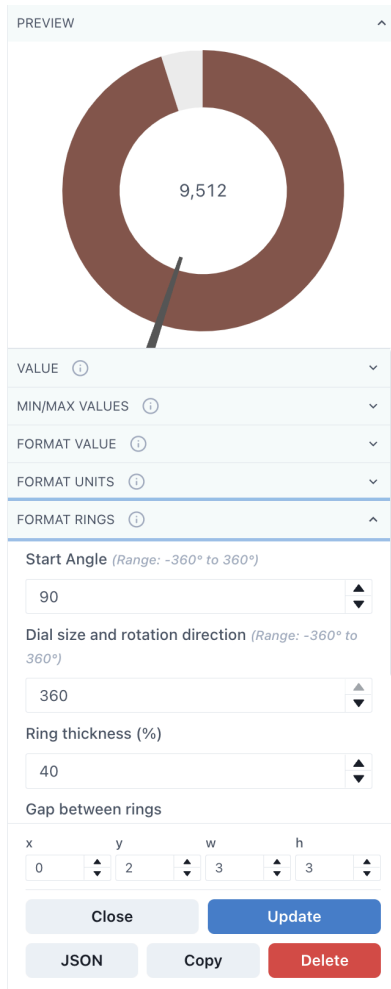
PREVIEW

9,512

VALUE

MIN/MAX VALUES

FORMAT VALUE

FORMAT UNITS

FORMAT RINGS

Start Angle (Range: -360° to 360°)

90

Dial size and rotation direction (Range: -360° to 360°)

360

Ring thickness (%)

40

Gap between rings

x 0

y 2

w 3

h 3

Close

Update

JSON

Copy

Delete